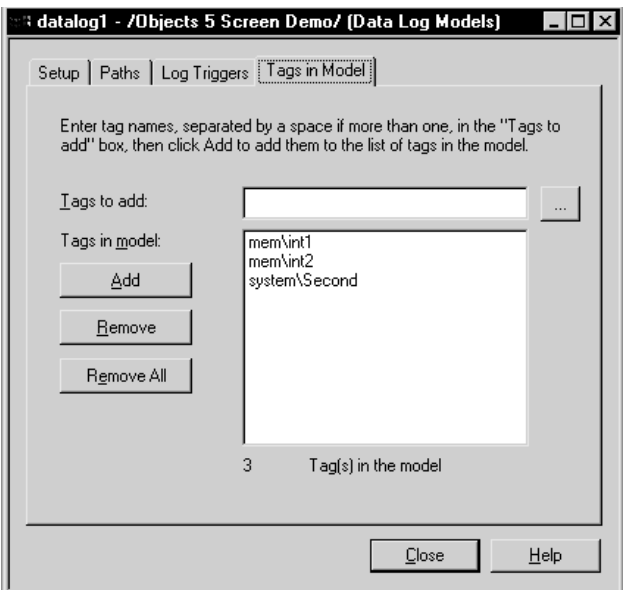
datalog1 - /Objects 5 Screen Demo/ (Data Log Models)

Setup | Paths | Log Triggers | Tags in Model

Enter tag names, separated by a space if more than one, in the "Tags to add" box, then click Add to add them to the list of tags in the model.

Tags to add:

...

Tags in model:

mem\int1
mem\int2
system\Second

Add

Remove

Remove All

3 Tag(s) in the model

Close

Help